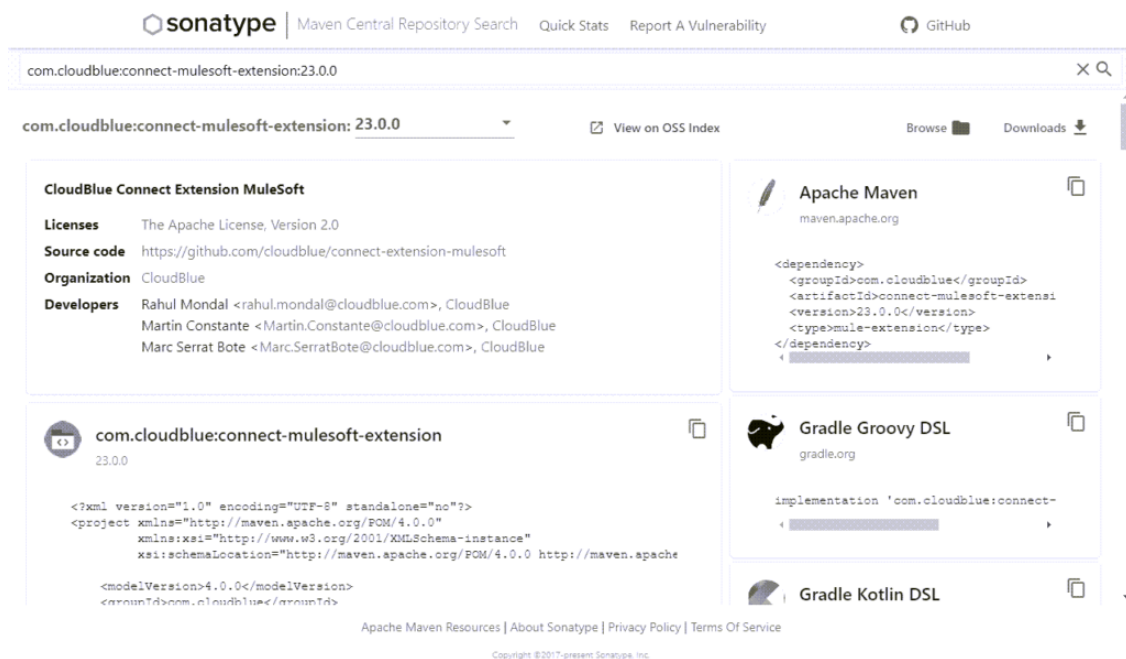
sonatype | Maven Central Repository Search Quick Stats Report A Vulnerability GitHub

com.cloudblue:connect-mulesoft-extension:23.0.0

com.cloudblue:connect-mulesoft-extension: 23.0.0

View on OSS Index

Browse Downloads

CloudBlue Connect Extension MuleSoft

Licenses The Apache License, Version 2.0
Source code https://github.com/cloudblue/connect-extension-mulesoft
Organization CloudBlue
Developers Rahul Mondal <rahul.mondal@cloudblue.com>, CloudBlue
Martin Constante <Martin.Constante@cloudblue.com>, CloudBlue
Marc Serrat Bote <Marc.SerratBote@cloudblue.com>, CloudBlue

Apache Maven
maven.apache.org

<dependency>
  <groupId>com.cloudblue</groupId>
  <artifactId>connect-mulesoft-extensi
  <version>23.0.0</version>
  <type>mule-extension</type>
</dependency>

com.cloudblue:connect-mulesoft-extension
23.0.0

<?xml version="1.0" encoding="UTF-8" standalone="no"?>
<project xmlns="http://maven.apache.org/POM/4.0.0"
         xmlns:xsi="http://www.w3.org/2001/XMLSchema-instance"
         xsi:schemaLocation="http://maven.apache.org/POM/4.0.0 http://maven.apache

    <modelVersion>4.0.0</modelVersion>
    <groupId>com.cloudblue</groupId>

Gradle Groovy DSL
gradle.org

implementation 'com.cloudblue:connect-

Gradle Kotlin DSL

Apache Maven Resources | About Sonatype | Privacy Policy | Terms Of Service

Copyright ©2017-present Sonatype, Inc.